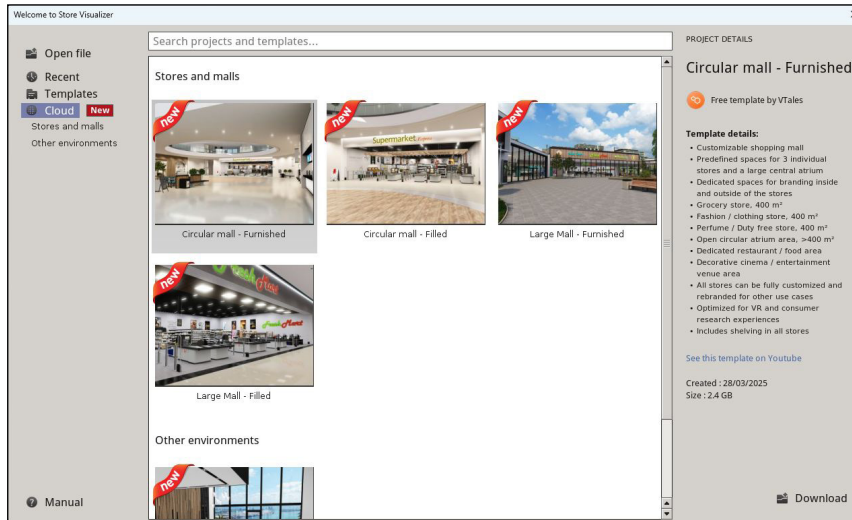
Welcome to Store Visualizer

Open file
Recent
Templates
Cloud New
Stores and malls
Other environments

Manual

Search projects and templates...

Stores and malls

new
Circular mall - Furnished

new
Supermarket
Circular mall - Filled

new
Large Mall - Furnished

new
Fresh Market
Large Mall - Filled

Other environments

new

PROJECT DETAILS

Circular mall - Furnished

Free template by VTales

Template details:
- Customizable shopping mall
- Predefined spaces for 3 individual stores and a large central atrium
- Dedicated spaces for branding inside and outside of the stores
- Grocery store, 400 m²
- Fashion / clothing store, 400 m²
- Perfume / Duty free store, 400 m²
- Open circular atrium area, >400 m²
- Dedicated restaurant / food area
- Decorative cinema / entertainment venue area
- All stores can be fully customized and rebranded for other use cases
- Optimized for VR and consumer research experiences
- Includes shelving in all stores

See this template on Youtube

Created : 28/03/2025
Size : 2.4 GB

Download